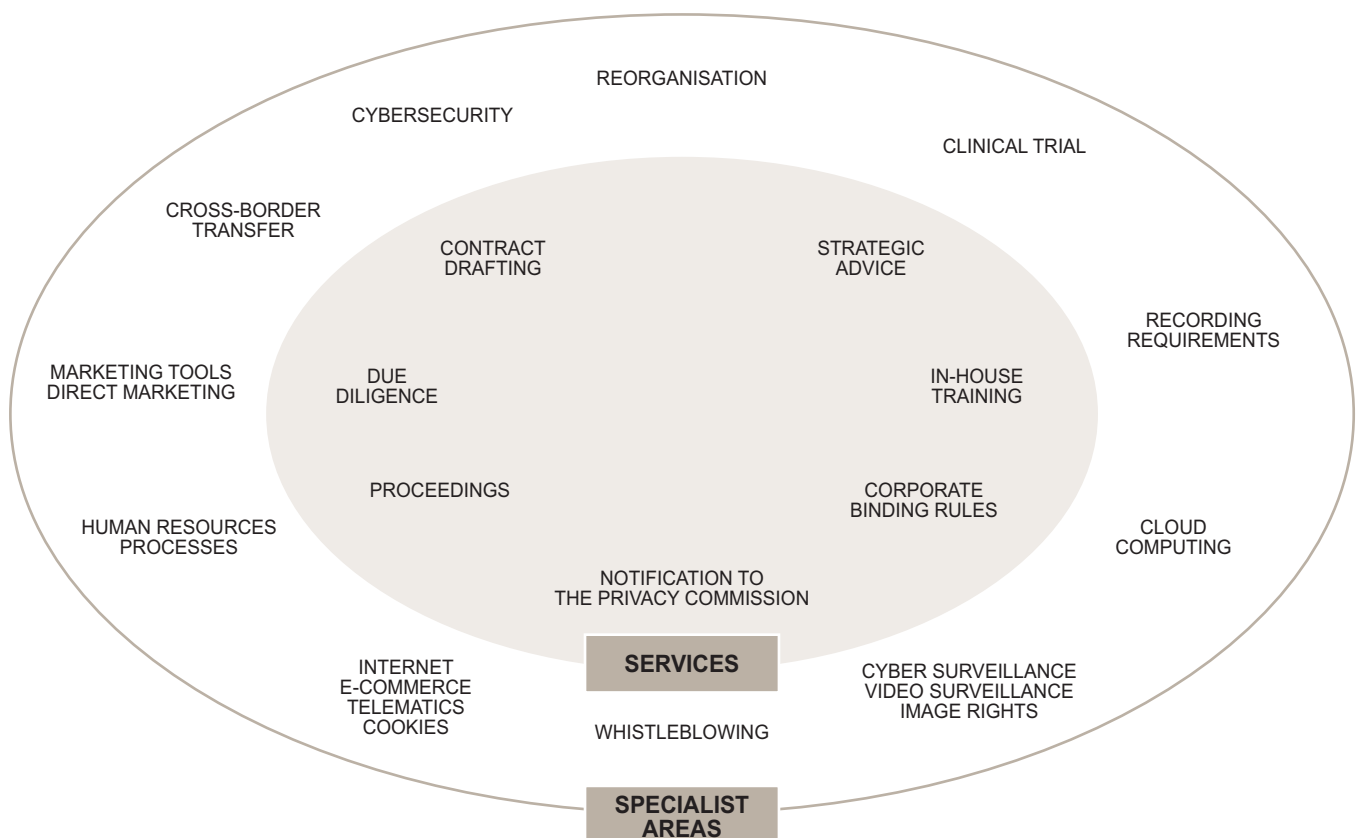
REORGANISATION

CYBERSECURITY

CLINICAL TRIAL

CROSS-BORDER TRANSFER

CONTRACT DRAFTING

STRATEGIC ADVICE

RECORDING REQUIREMENTS

MARKETING TOOLS
DIRECT MARKETING

DUE DILIGENCE

IN-HOUSE TRAINING

PROCEEDINGS

CORPORATE BINDING RULES

HUMAN RESOURCES PROCESSES

CLOUD COMPUTING

NOTIFICATION TO THE PRIVACY COMMISSION

SERVICES

INTERNET
E-COMMERCE
TELEMATICS
COOKIES

CYBER SURVEILLANCE
VIDEO SURVEILLANCE
IMAGE RIGHTS

WHISTLEBLOWING

SPECIALIST AREAS